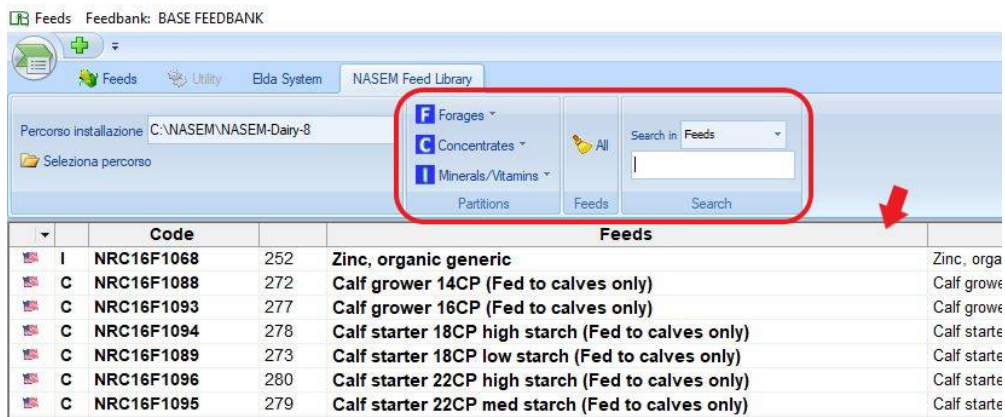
Feeds Feedbank: BASE FEEDBANK

Feeds Utility Elda System NASEM Feed Library

Percorso installazione C:\NASEM\NASEM-Dairy-8

Seleziona percorso

F Forages
C Concentrates
I Minerals/Vitamins
Partitions

All
Feeds

Search in Feeds
Search

| | | Code | | Feeds | |
|---|---|---|---|---|---|
| | I | NRC16F1068 | 252 | Zinc, organic generic | Zinc, orga |
| | C | NRC16F1088 | 272 | Calf grower 14CP (Fed to calves only) | Calf growe |
| | C | NRC16F1093 | 277 | Calf grower 16CP (Fed to calves only) | Calf growe |
| | C | NRC16F1094 | 278 | Calf starter 18CP high starch (Fed to calves only) | Calf starte |
| | C | NRC16F1089 | 273 | Calf starter 18CP low starch (Fed to calves only) | Calf starte |
| | C | NRC16F1096 | 280 | Calf starter 22CP high starch (Fed to calves only) | Calf starte |
| | C | NRC16F1095 | 279 | Calf starter 22CP med starch (Fed to calves only) | Calf starte |